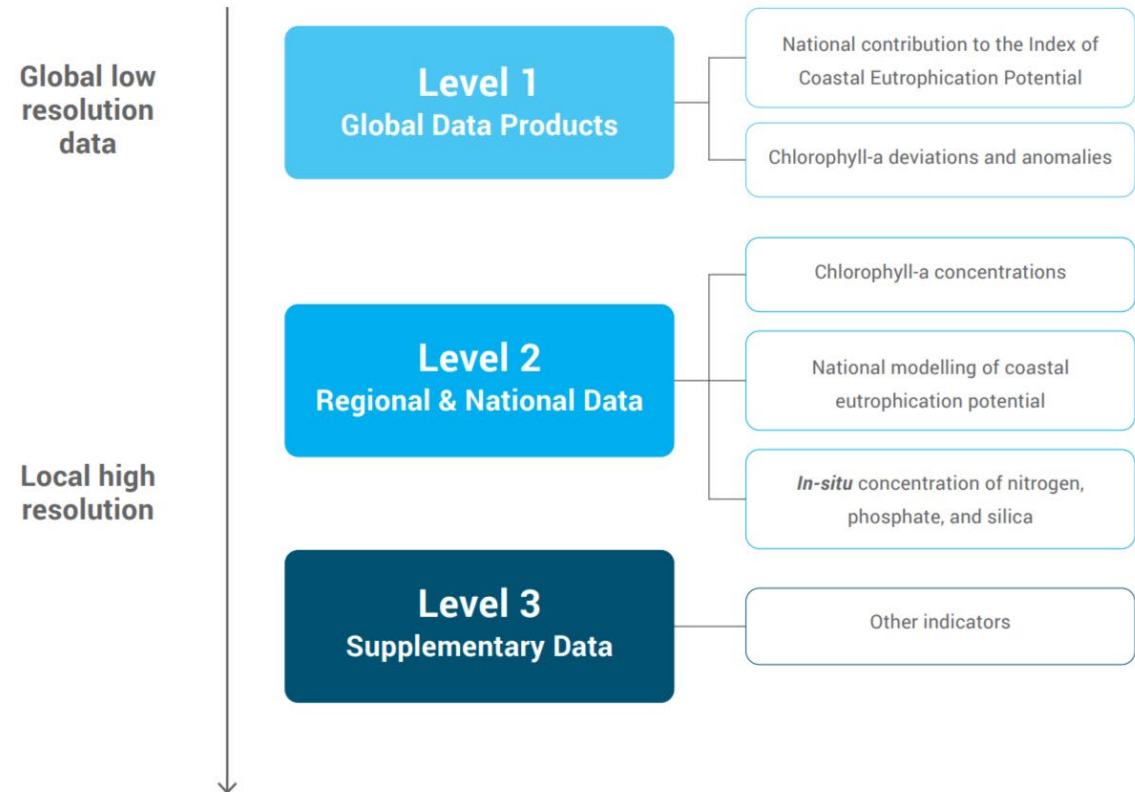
Global low resolution data

Local high resolution

Level 1
Global Data Products

National contribution to the Index of Coastal Eutrophication Potential

Chlorophyll-a deviations and anomalies

Level 2
Regional & National Data

Chlorophyll-a concentrations

National modelling of coastal eutrophication potential

*In-situ* concentration of nitrogen, phosphate, and silica

Level 3
Supplementary Data

Other indicators